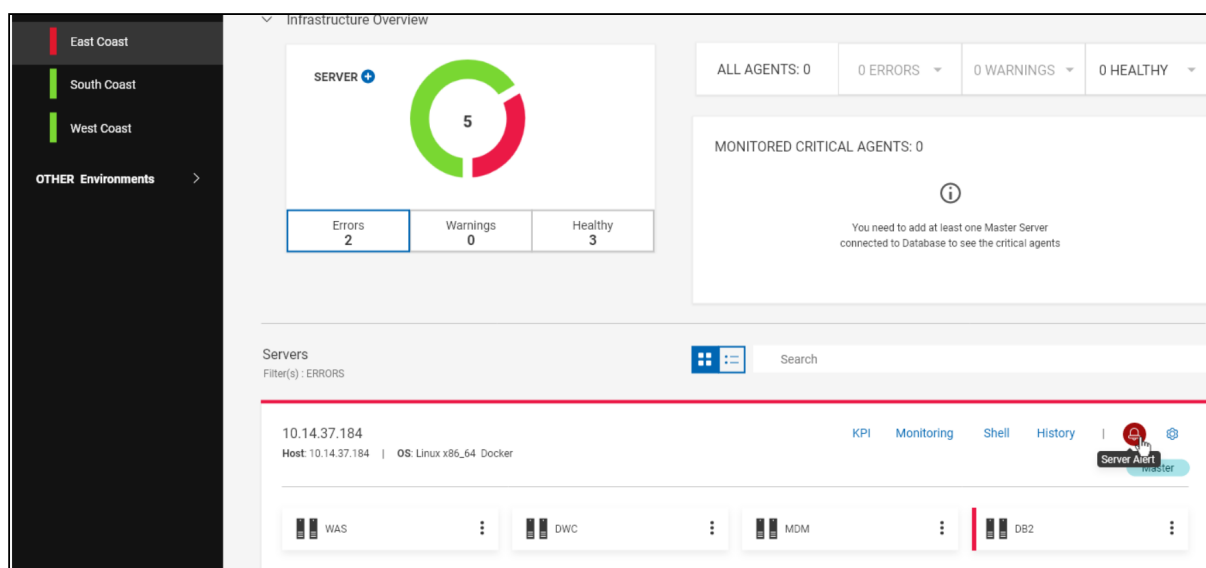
East Coast

South Coast

West Coast

OTHER Environments

Infrastructure Overview

SERVER

5

| Errors | Warnings | Healthy |
|---|---|---|
| 2 | 0 | 3 |

ALL AGENTS: 0 | 0 ERRORS | 0 WARNINGS | 0 HEALTHY

MONITORED CRITICAL AGENTS: 0

You need to add at least one Master Server connected to Database to see the critical agents

Servers
Filter(s) : ERRORS

Search

10.14.37.184
Host: 10.14.37.184 | OS: Linux x86_64 Docker

KPI Monitoring Shell History |

Server Alert
Master

WAS
DWC
MDM
DB2